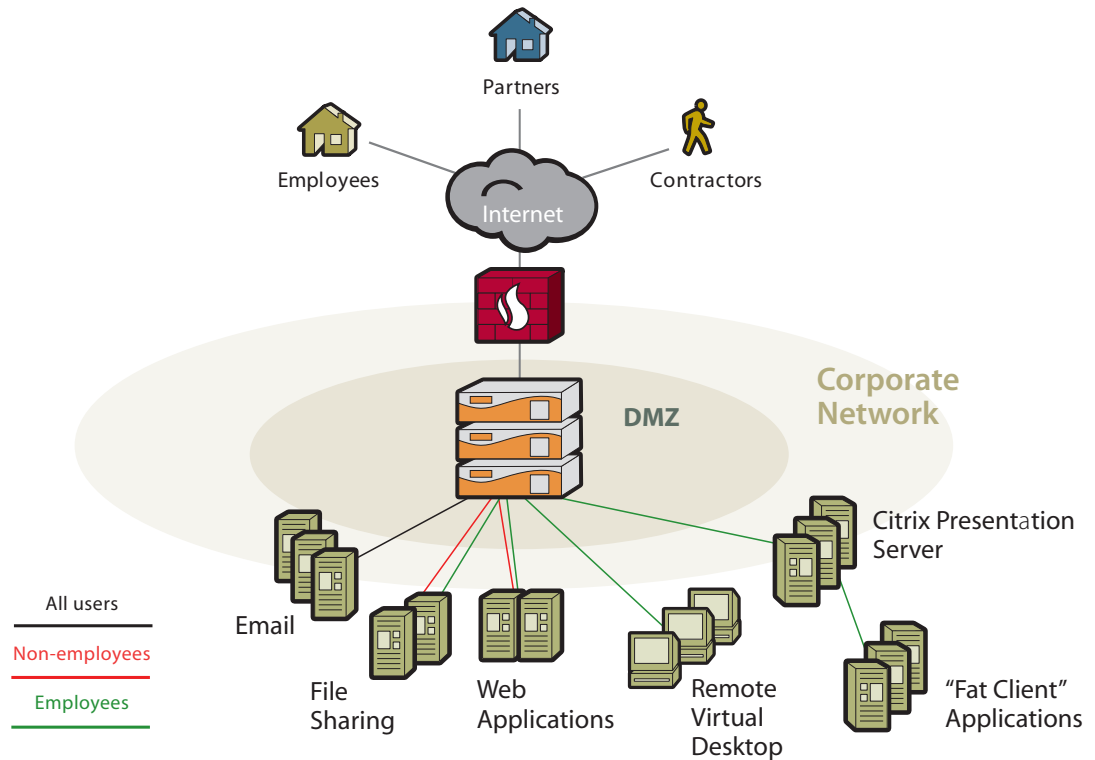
Partners

Employees

Contractors

Internet

Corporate Network

DMZ

Citrix Presentation Server

Email

File Sharing

Web Applications

Remote Virtual Desktop

"Fat Client" Applications

All users

Non-employees

Employees